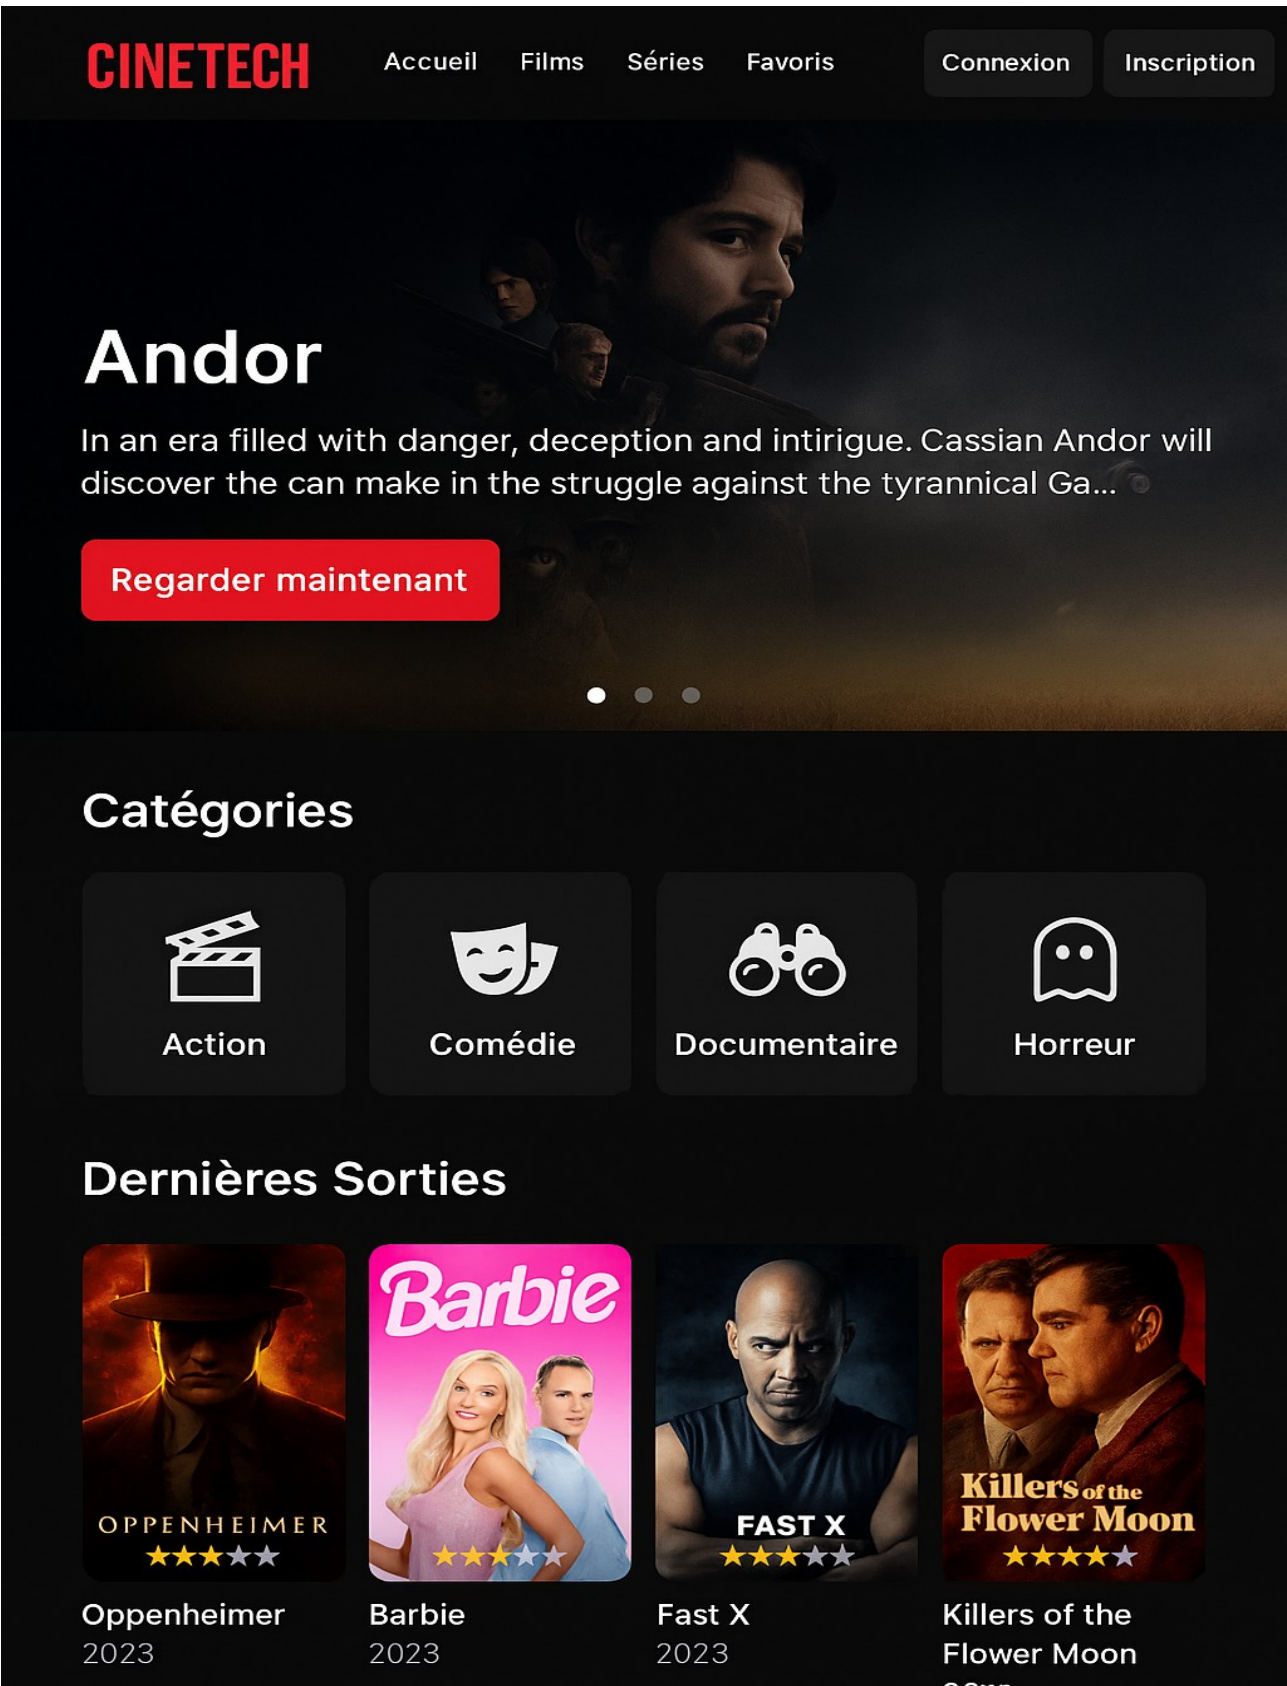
CINETECH

Accueil Films Séries Favoris

Connexion Inscription

Andor

In an era filled with danger, deception and intirigue. Cassian Andor will discover the can make in the struggle against the tyrannical Ga...

Regarder maintenant

Catégories

Action

Comédie

Documentaire

Horreur

Dernières Sorties

OPPENHEIMER

Oppenheimer
2023

Barbie

Barbie
2023

FAST X

Fast X
2023

Killers of the Flower Moon

Killers of the Flower Moon
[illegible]